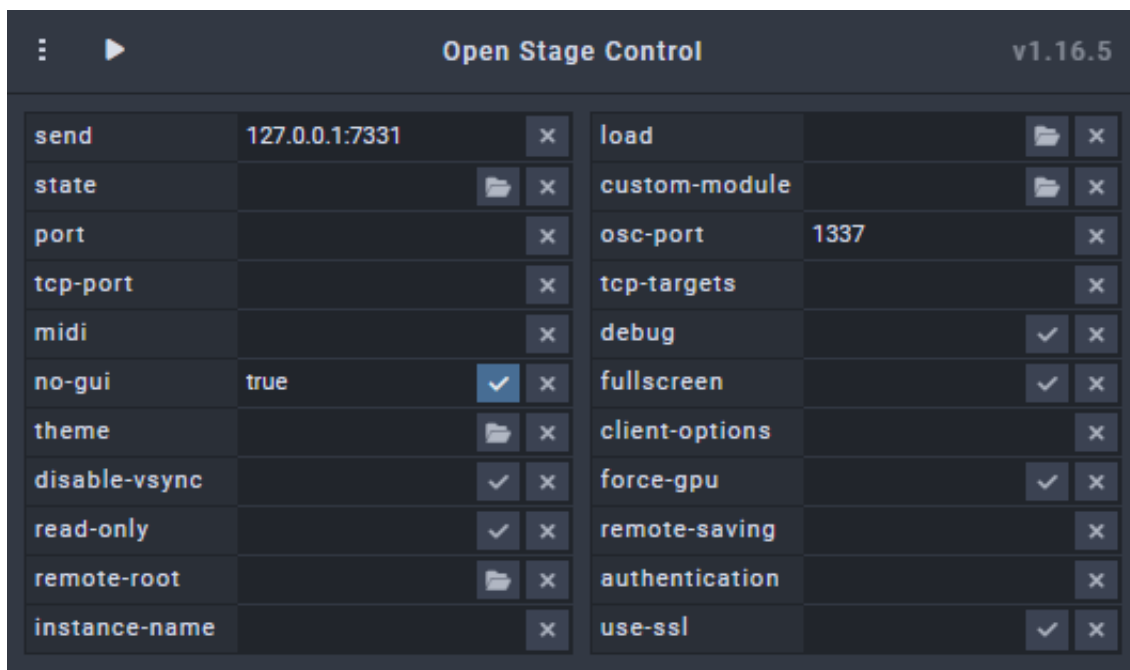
Open Stage Control v1.16.5

| | |
|---|---|
| send | 127.0.0.1:7331 |
| state | |
| port | |
| tcp-port | |
| midi | |
| no-gui | true |
| theme | |
| disable-vsync | |
| read-only | |
| remote-root | |
| instance-name | |

| | |
|---|---|
| load | |
| custom-module | |
| osc-port | 1337 |
| tcp-targets | |
| debug | |
| fullscreen | |
| client-options | |
| force-gpu | |
| remote-saving | |
| authentication | |
| use-ssl | |